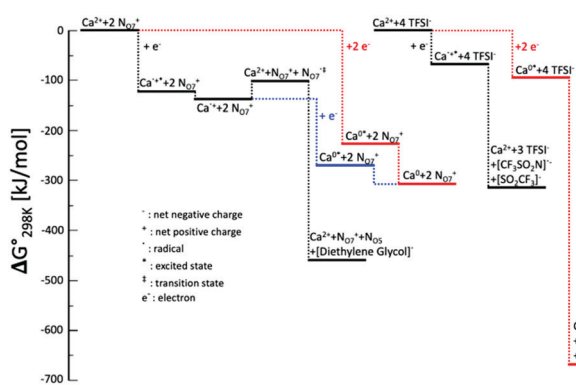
$\Delta G^\circ_{298K}$ [kJ/mol]

0
-100
-200
-300
-400
-500
-600
-700

$Ca^{2+}$+2 $N_{O7}^{+}$
+ e⁻
+2 e⁻
$Ca^{+\bullet}$+2 $N_{O7}^{+}$
$Ca^{\bullet +}$+2 $N_{O7}^{+}$
$Ca^{2+}$+$N_{O7}^{+}$+ $N_{O7}^{-\ddagger}$
+ e⁻
$Ca^{0*}$+2 $N_{O7}^{+}$
$Ca^{0\bullet}$+2 $N_{O7}^{+}$
$Ca^{0}$+2 $N_{O7}^{+}$
$Ca^{2+}$+$N_{O7}^{+}$+$N_{O5}$
+[Diethylene Glycol]⁻

$Ca^{2+}$+4 TFSI⁻
+ e⁻
+2 e⁻
$Ca^{+\bullet}$+4 TFSI⁻
$Ca^{0*}$+4 TFSI⁻
$Ca^{2+}$+3 TFSI⁻
+$[CF_3SO_2N]^{\bullet-}$
+$[SO_2CF_3]^{-}$

⁻ : net negative charge
⁺ : net positive charge
˙ : radical
* : excited state
‡ : transition state
e⁻ : electron